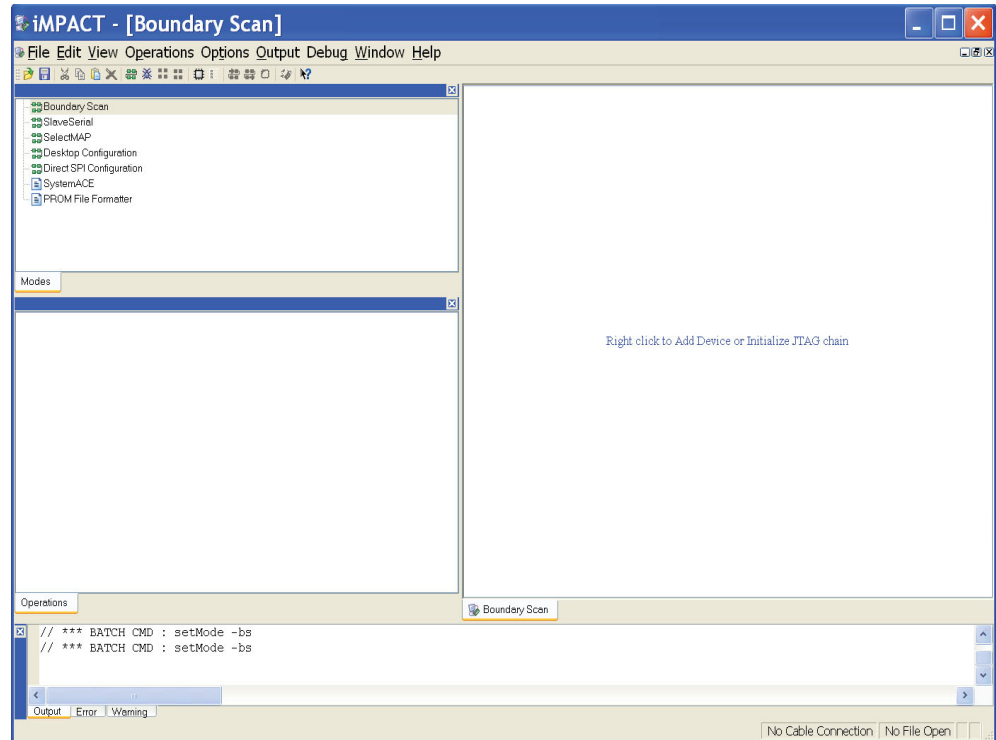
iMPACT - [Boundary Scan]

File Edit View Operations Options Output Debug Window Help

Boundary Scan
SlaveSerial
SelectMAP
Desktop Configuration
Direct SPI Configuration
SystemACE
PROM File Formatter

Modes

Operations

Right click to Add Device or Initialize JTAG chain

Boundary Scan

// *** BATCH CMD : setMode -bs
// *** BATCH CMD : setMode -bs

Output Error Warning

No Cable Connection No File Open